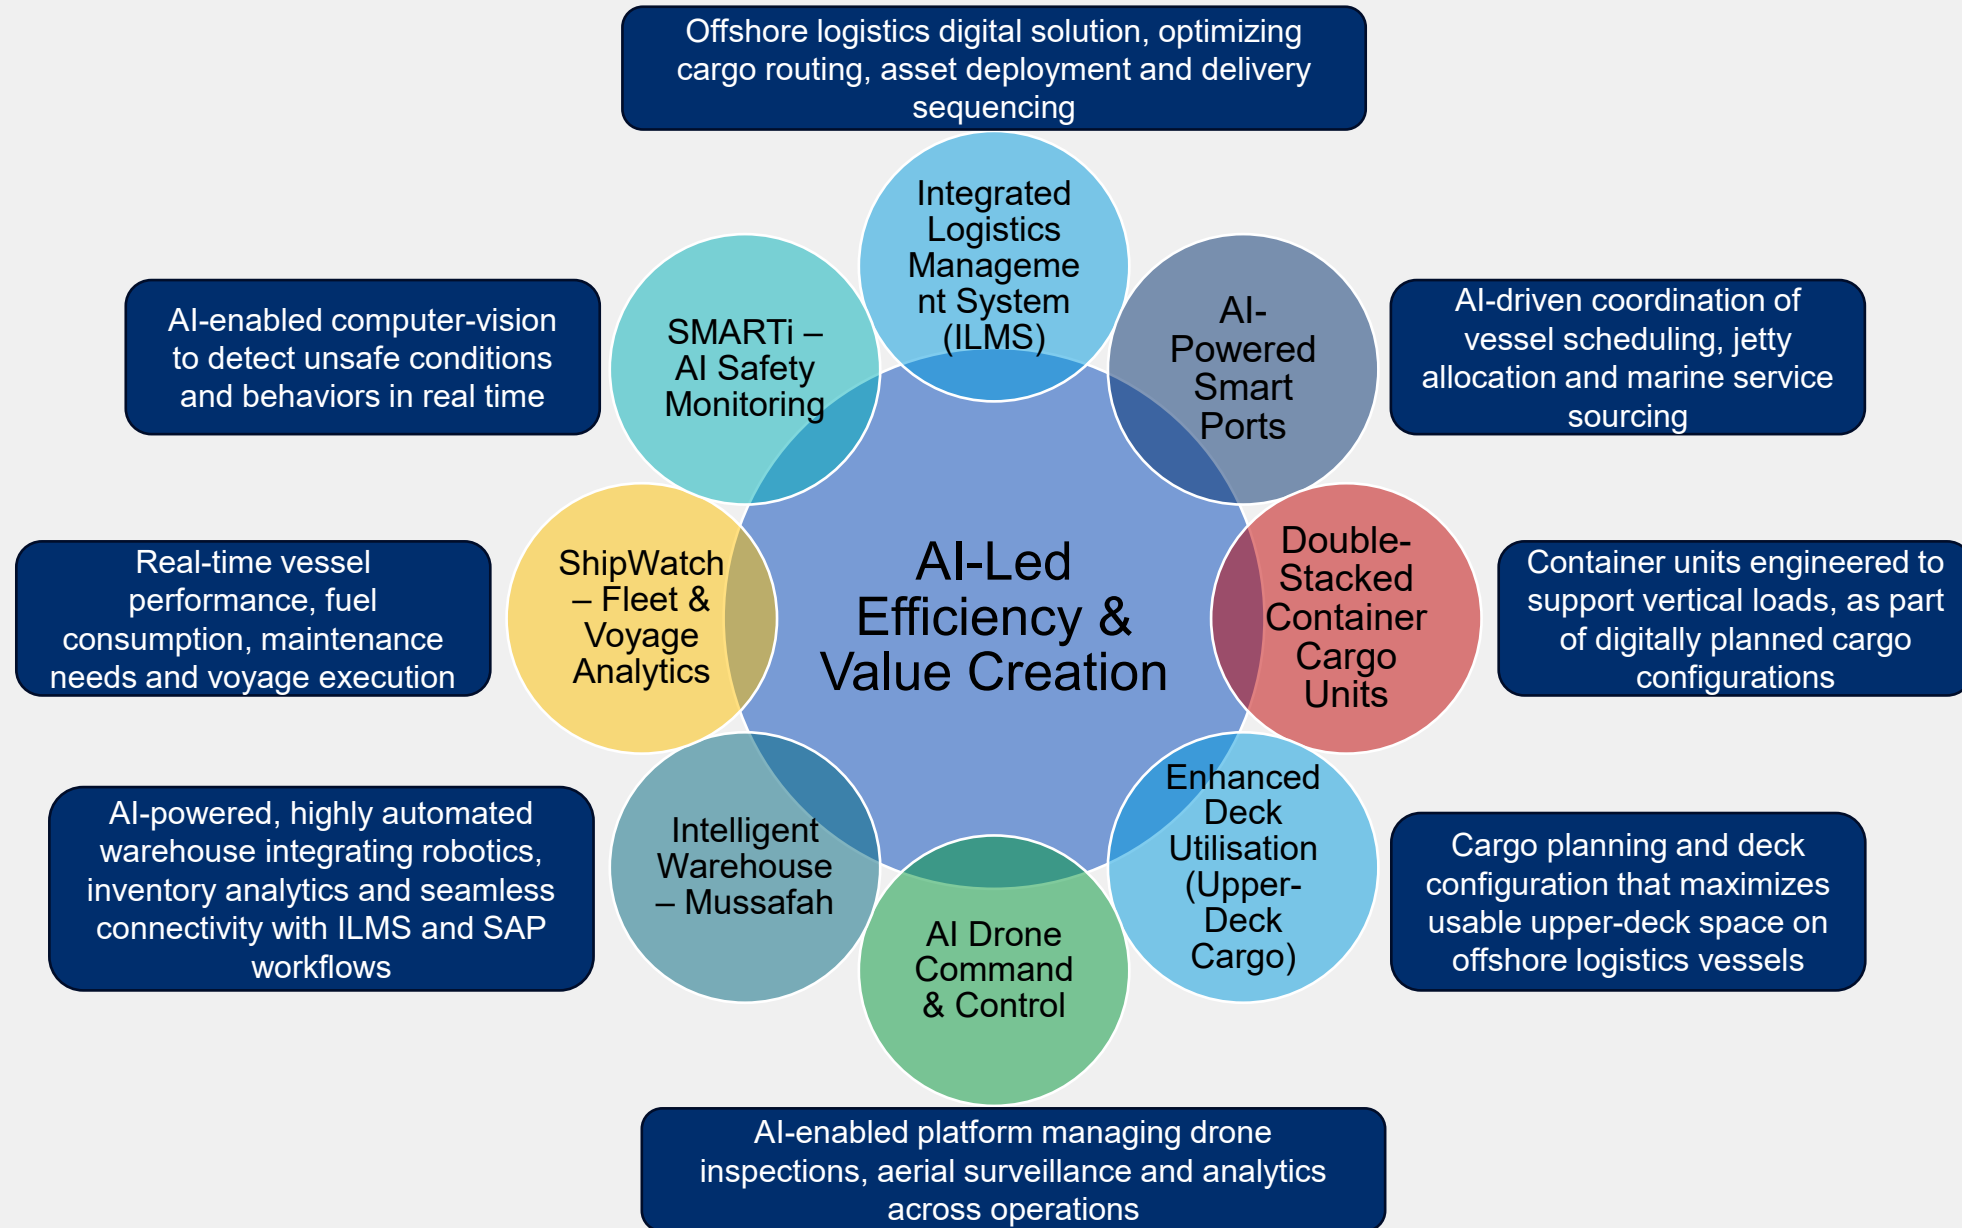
Offshore logistics digital solution, optimizing cargo routing, asset deployment and delivery sequencing

Integrated Logistics Management System (ILMS)

AI-enabled computer-vision to detect unsafe conditions and behaviors in real time

SMARTi – AI Safety Monitoring

AI-Powered Smart Ports

AI-driven coordination of vessel scheduling, jetty allocation and marine service sourcing

Real-time vessel performance, fuel consumption, maintenance needs and voyage execution

ShipWatch – Fleet & Voyage Analytics

AI-Led Efficiency & Value Creation

Double-Stacked Container Cargo Units

Container units engineered to support vertical loads, as part of digitally planned cargo configurations

AI-powered, highly automated warehouse integrating robotics, inventory analytics and seamless connectivity with ILMS and SAP workflows

Intelligent Warehouse – Mussafah

Enhanced Deck Utilisation (Upper-Deck Cargo)

Cargo planning and deck configuration that maximizes usable upper-deck space on offshore logistics vessels

AI Drone Command & Control

AI-enabled platform managing drone inspections, aerial surveillance and analytics across operations